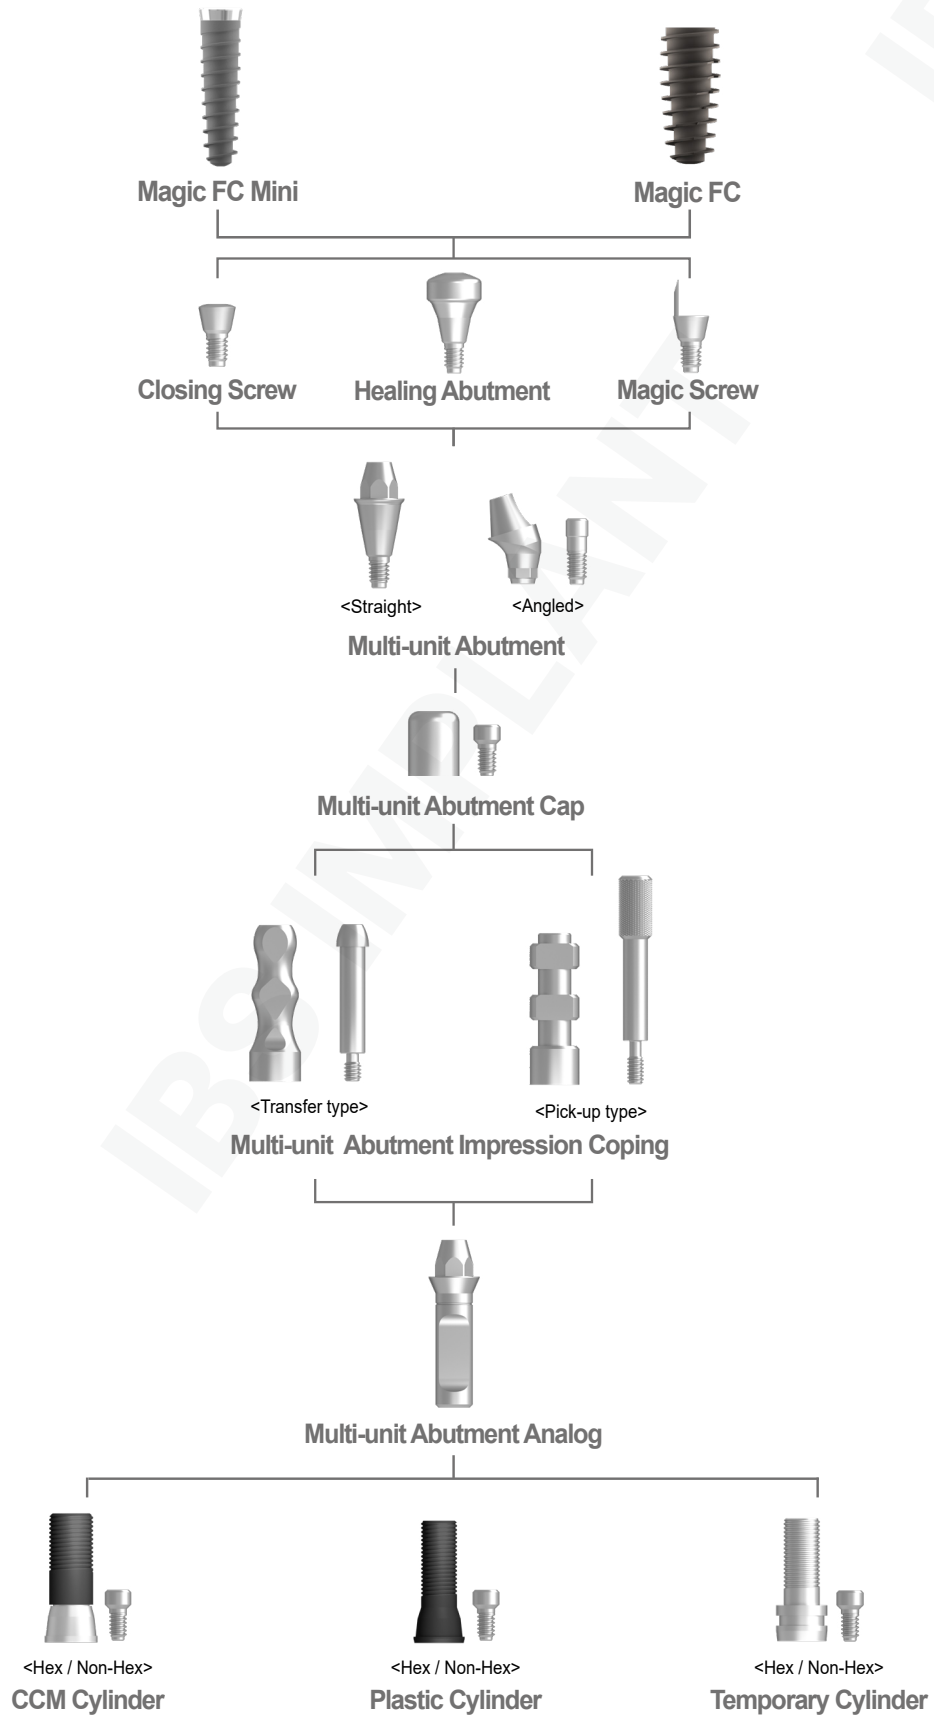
Magic FC Mini

Magic FC

Closing Screw

Healing Abutment

Magic Screw

<Straight>

<Angled>

Multi-unit Abutment

Multi-unit Abutment Cap

<Transfer type>

<Pick-up type>

Multi-unit Abutment Impression Coping

Multi-unit Abutment Analog

<Hex / Non-Hex>
CCM Cylinder

<Hex / Non-Hex>
Plastic Cylinder

<Hex / Non-Hex>
Temporary Cylinder

IBS IMPLANT